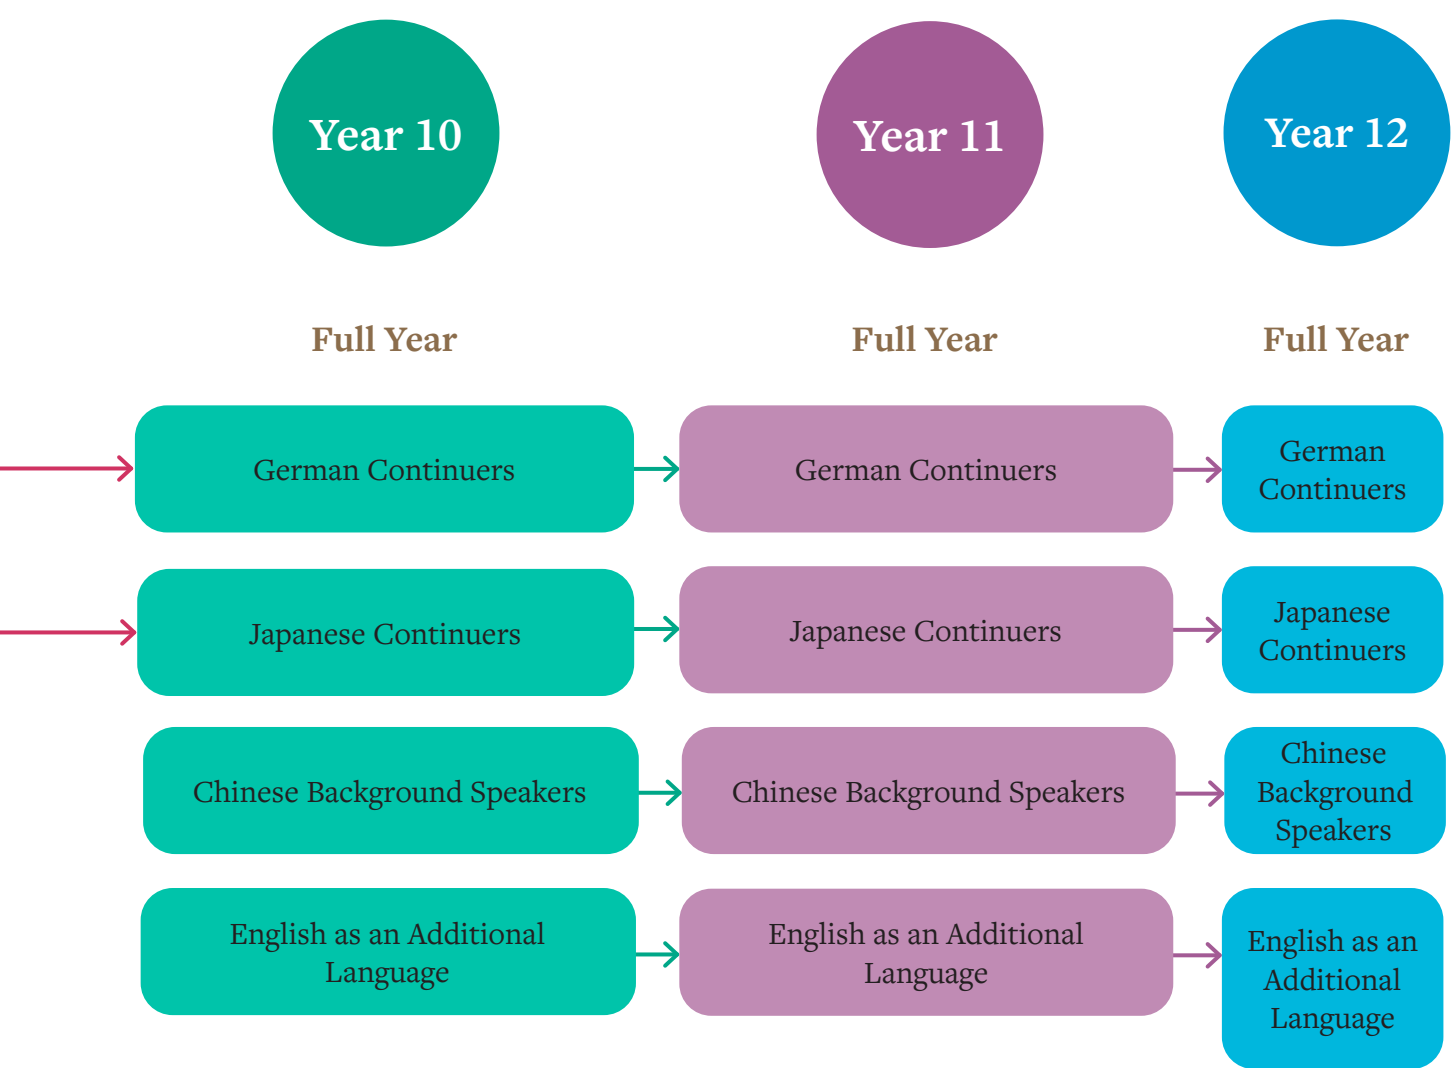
Year 10

Year 11

Year 12

Full Year

Full Year

Full Year

German Continuers

German Continuers

German Continuers

Japanese Continuers

Japanese Continuers

Japanese Continuers

Chinese Background Speakers

Chinese Background Speakers

Chinese Background Speakers

English as an Additional Language

English as an Additional Language

English as an Additional Language